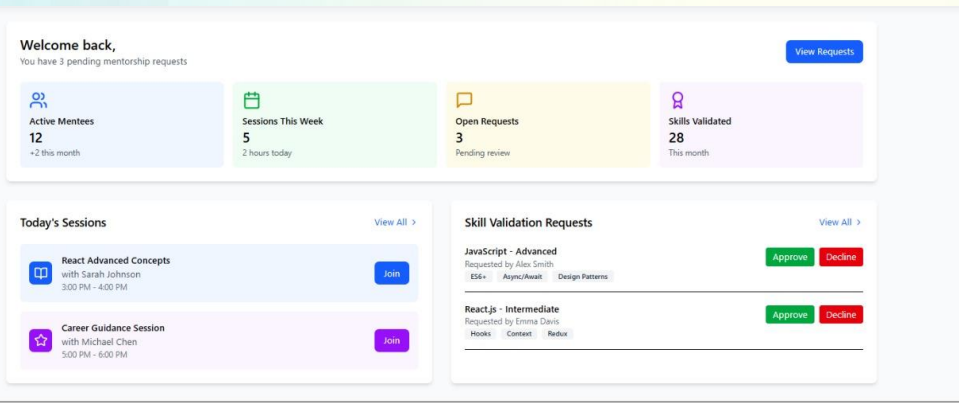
Welcome back,
You have 3 pending mentorship requests

View Requests

Active Mentees
12
+2 this month

Sessions This Week
5
2 hours today

Open Requests
3
Pending review

Skills Validated
28
This month

Today's Sessions
View All >

React Advanced Concepts
with Sarah Johnson
3:00 PM - 4:00 PM
Join

Career Guidance Session
with Michael Chen
5:00 PM - 6:00 PM
Join

Skill Validation Requests
View All >

JavaScript - Advanced
Requested by Alex Smith
ES6+ Async/Await Design Patterns
Approve Decline

React.js - Intermediate
Requested by Emma Davis
Hooks Context Redux
Approve Decline